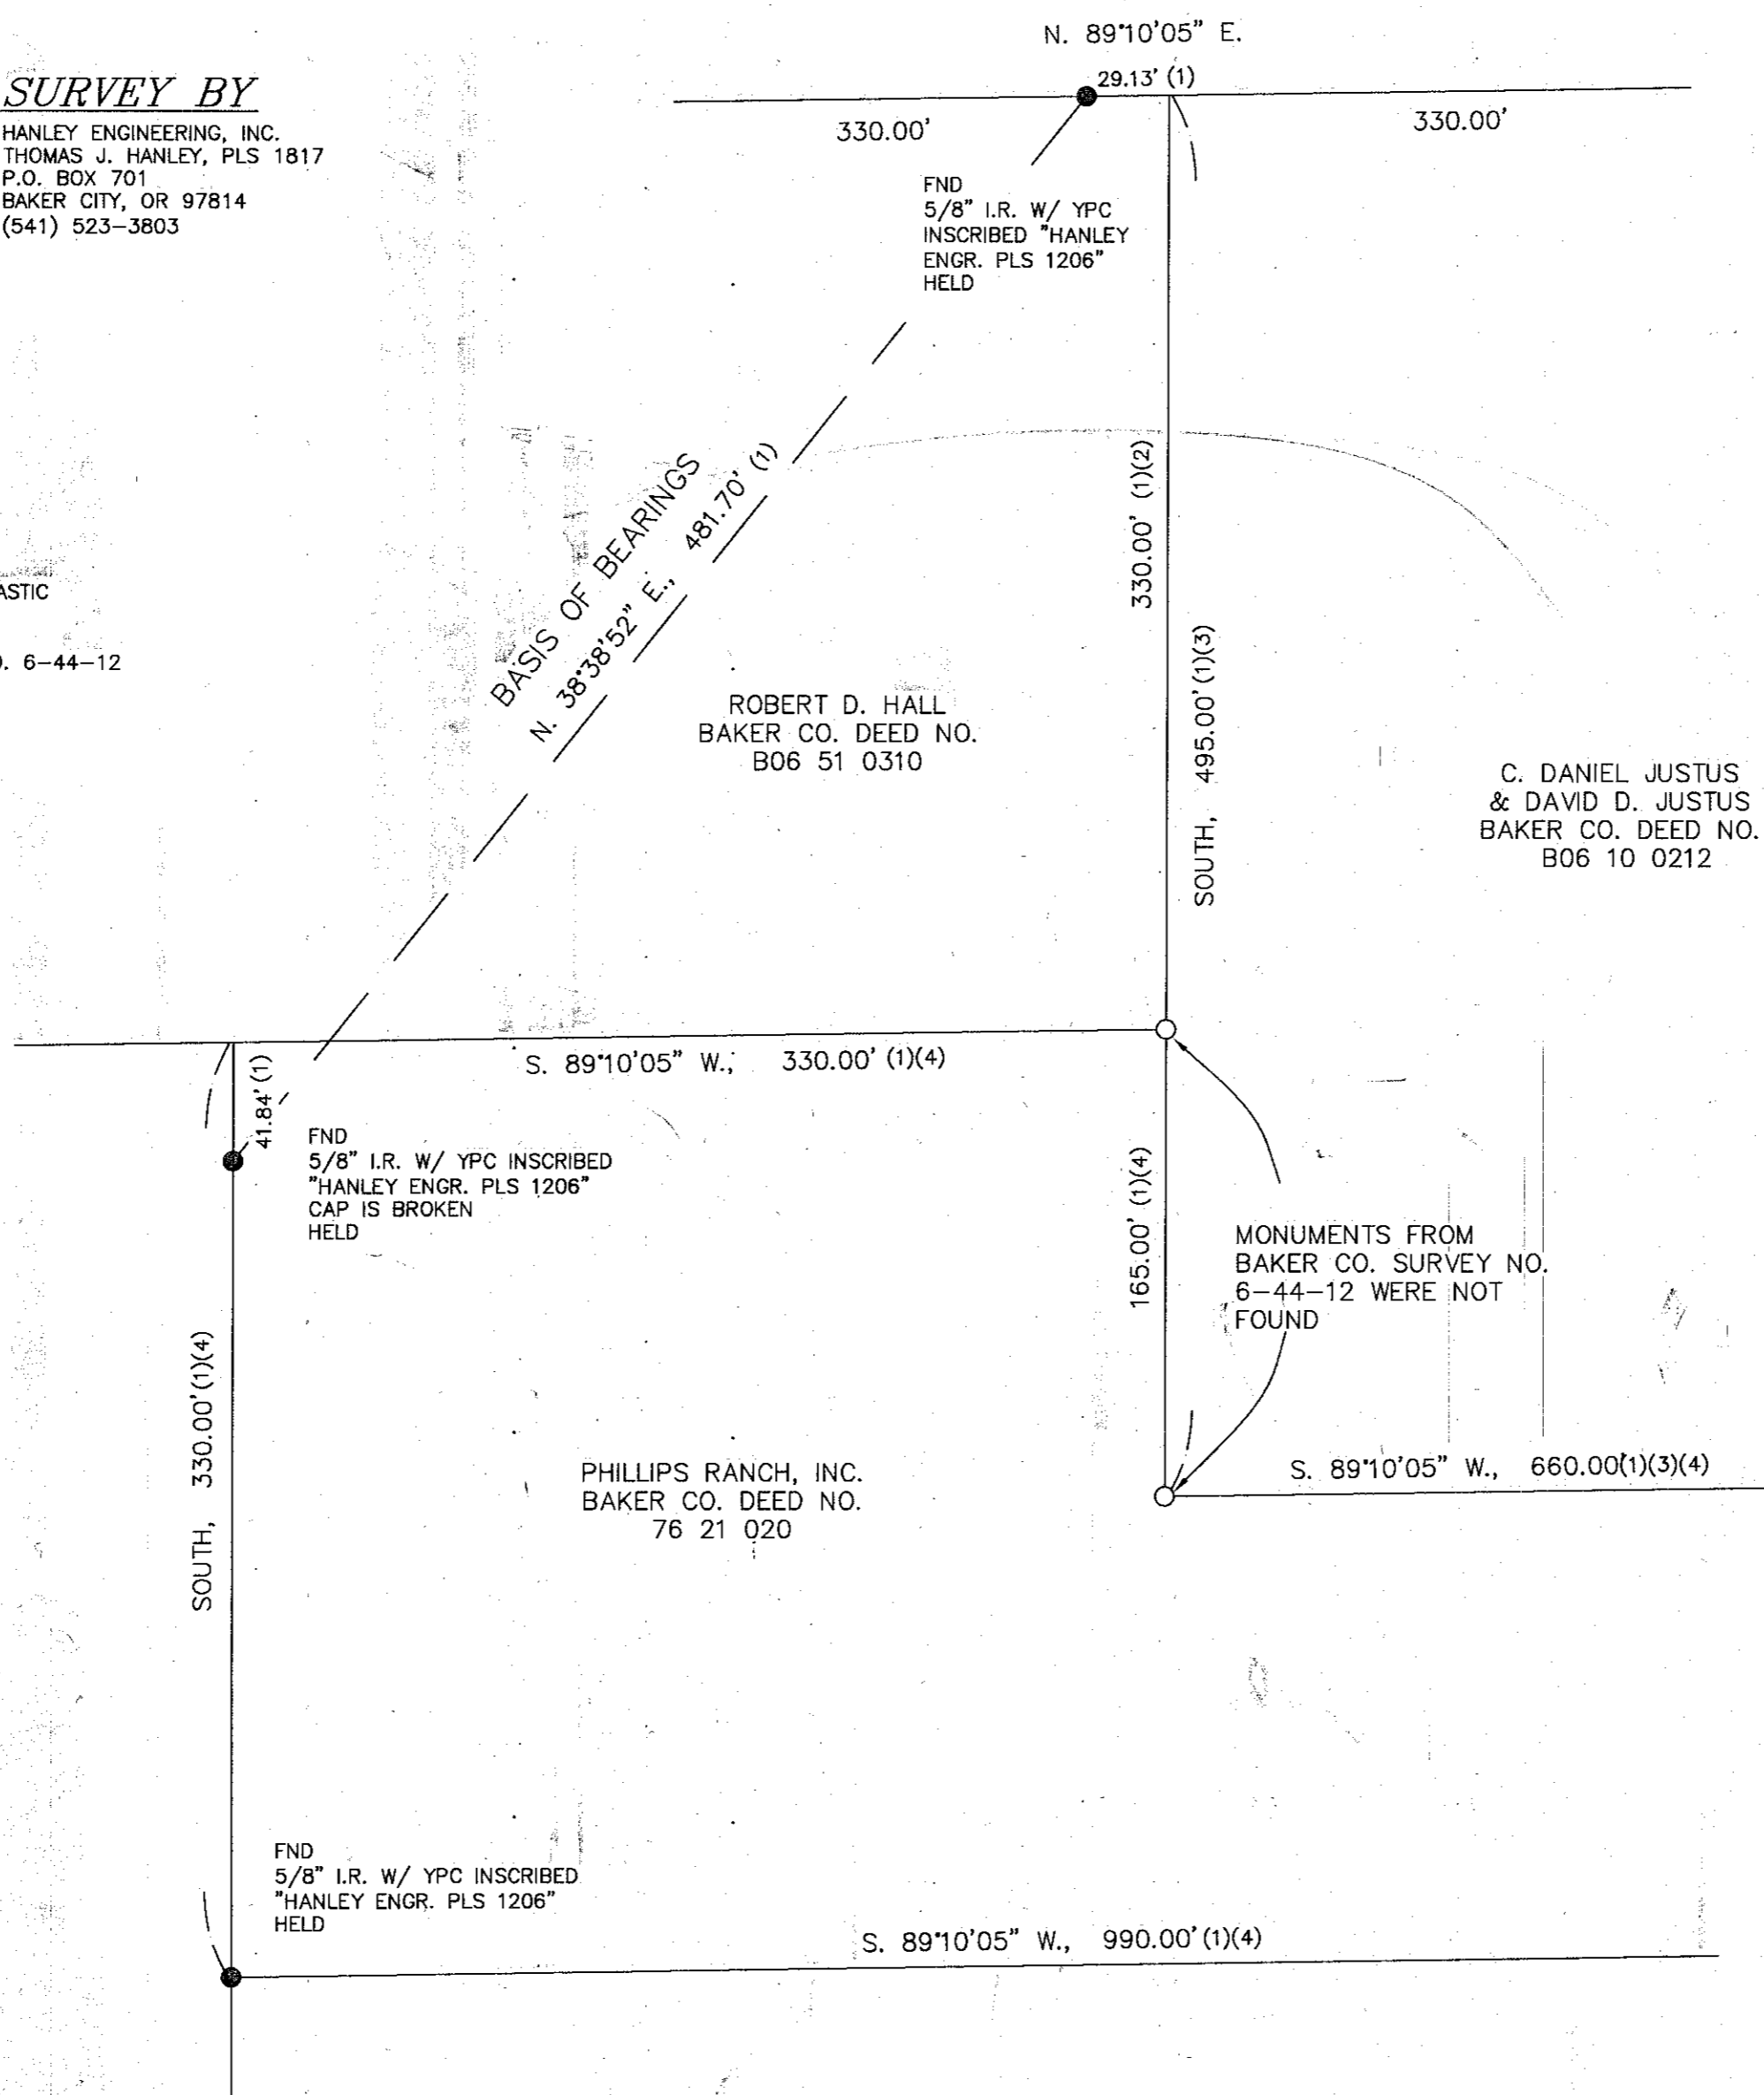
N. 89°10'05" E.

SURVEY BY

HANLEY ENGINEERING, INC.
THOMAS J. HANLEY, PLS 1817
P.O. BOX 701
BAKER CITY, OR 97814
(541) 523-3803

29.13' (1)

330.00'

330.00'

FND
5/8" I.R. W/ YPC
INSCRIBED "HANLEY
ENGR. PLS 1206"
HELD

ASTIC

. 6-44-12

BASIS OF BEARINGS
N. 38°38'52" E., 481.70' (1)

330.00' (1)(2)

SOUTH, 495.00' (1)(3)

ROBERT D. HALL
BAKER CO. DEED NO.
B06 51 0310

C. DANIEL JUSTUS
& DAVID D. JUSTUS
BAKER CO. DEED NO.
B06 10 0212

S. 89°10'05" W., 330.00' (1)(4)

41.84' (1)

FND
5/8" I.R. W/ YPC INSCRIBED
"HANLEY ENGR. PLS 1206"
CAP IS BROKEN
HELD

165.00' (1)(4)

MONUMENTS FROM
BAKER CO. SURVEY NO.
6-44-12 WERE NOT
FOUND

SOUTH, 330.00'(1)(4)

S. 89°10'05" W., 660.00(1)(3)(4)

PHILLIPS RANCH, INC.
BAKER CO. DEED NO.
76 21 020

FND
5/8" I.R. W/ YPC INSCRIBED
"HANLEY ENGR. PLS 1206"
HELD

S. 89°10'05" W., 990.00'(1)(4)